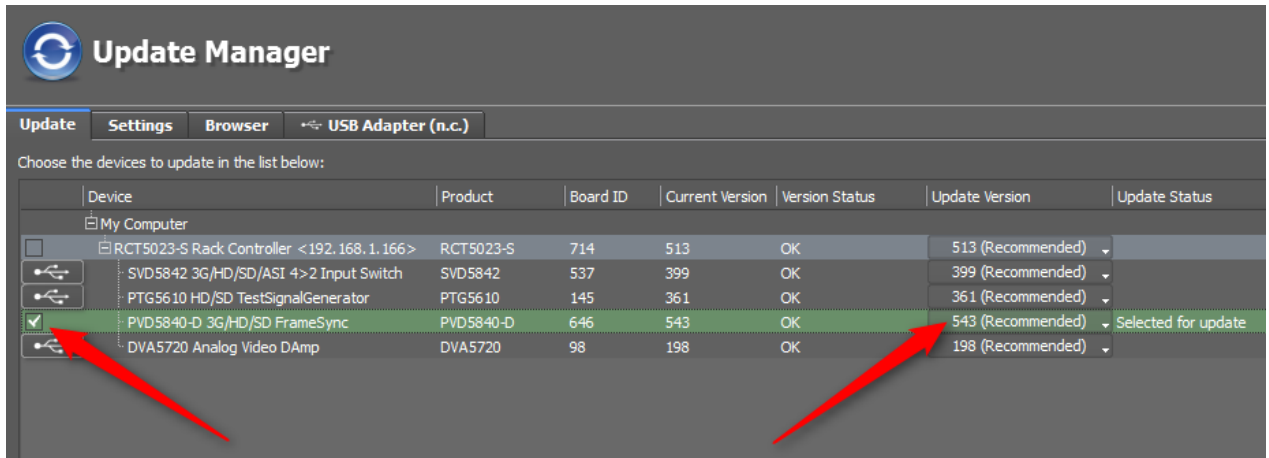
Update Manager

Update | Settings | Browser | USB Adapter (n.c.)

Choose the devices to update in the list below:

| | Device | Product | Board ID | Current Version | Version Status | Update Version | Update Status |
|---|---|---|---|---|---|---|---|
| | My Computer | | | | | | |
| | RCT5023-S Rack Controller <192.168.1.166> | RCT5023-S | 714 | 513 | OK | 513 (Recommended) | |
| | SVD5842 3G/HD/SD/ASI 4>2 Input Switch | SVD5842 | 537 | 399 | OK | 399 (Recommended) | |
| | PTG5610 HD/SD TestSignalGenerator | PTG5610 | 145 | 361 | OK | 361 (Recommended) | |
| ✓ | PVD5840-D 3G/HD/SD FrameSync | PVD5840-D | 646 | 543 | OK | 543 (Recommended) | Selected for update |
| | DVA5720 Analog Video DAmp | DVA5720 | 98 | 198 | OK | 198 (Recommended) | |